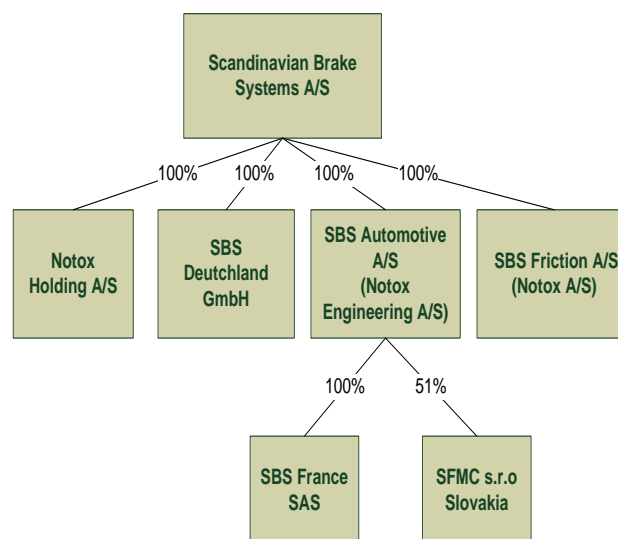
Scandinavian Brake Systems A/S

100%

100%

100%

100%

Notox Holding A/S

SBS Deutchland GmbH

SBS Automotive A/S (Notox Engineering A/S)

SBS Friction A/S (Notox A/S)

100%

51%

SBS France SAS

SFMC s.r.o Slovakia